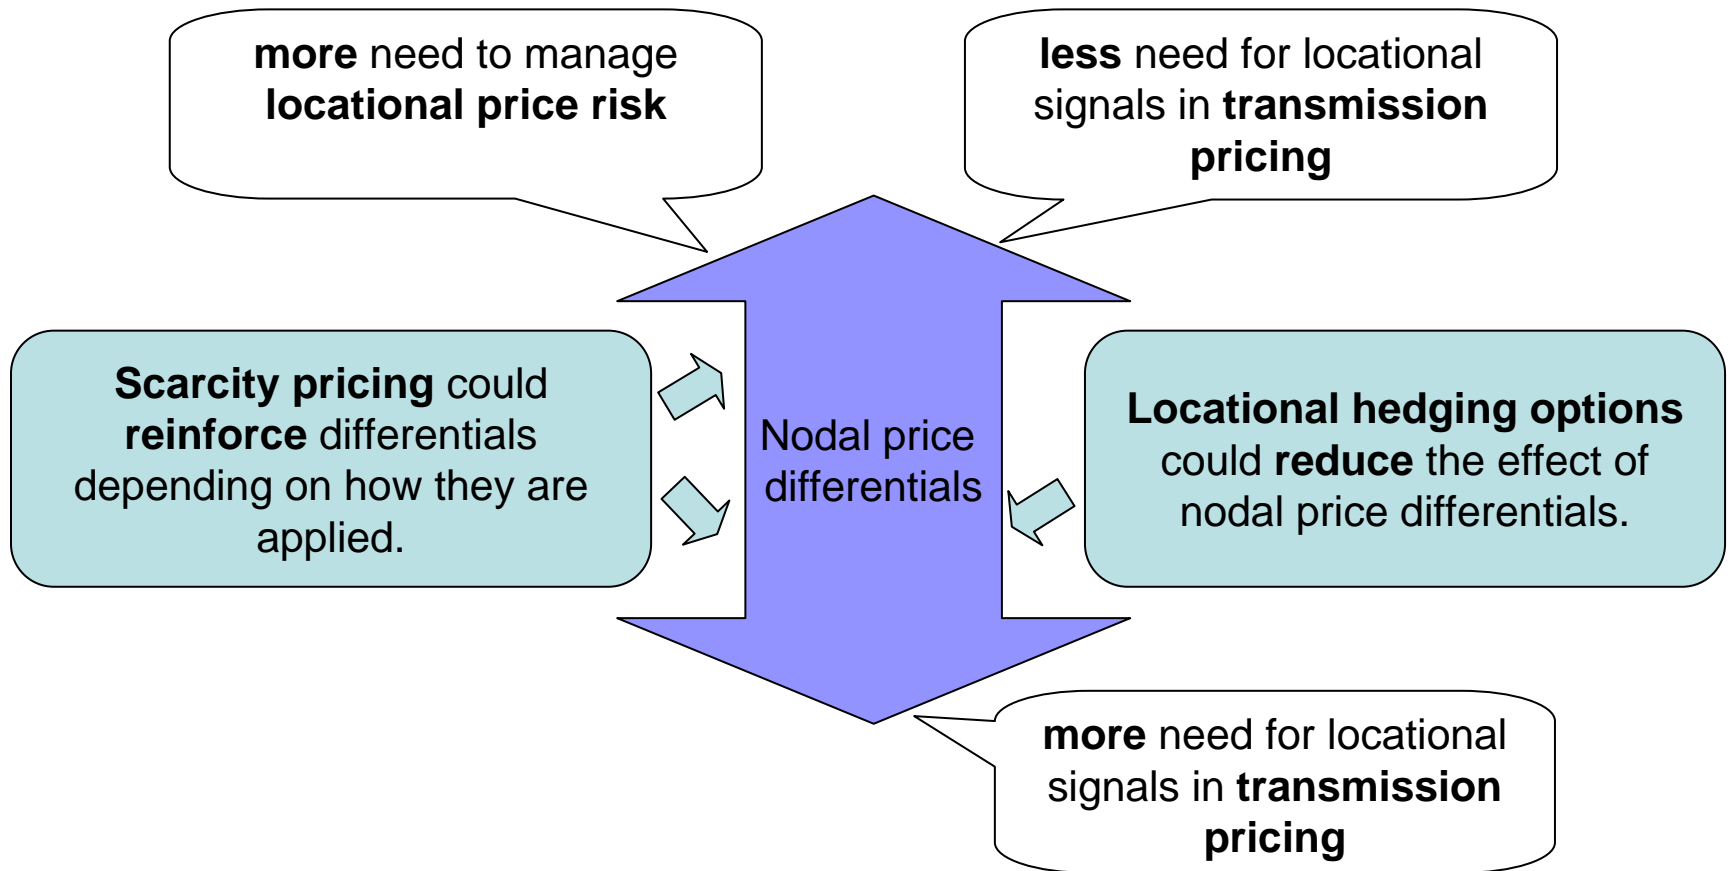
more need to manage locational price risk

less need for locational signals in transmission pricing

Scarcity pricing could reinforce differentials depending on how they are applied.

Nodal price differentials

Locational hedging options could reduce the effect of nodal price differentials.

more need for locational signals in transmission pricing